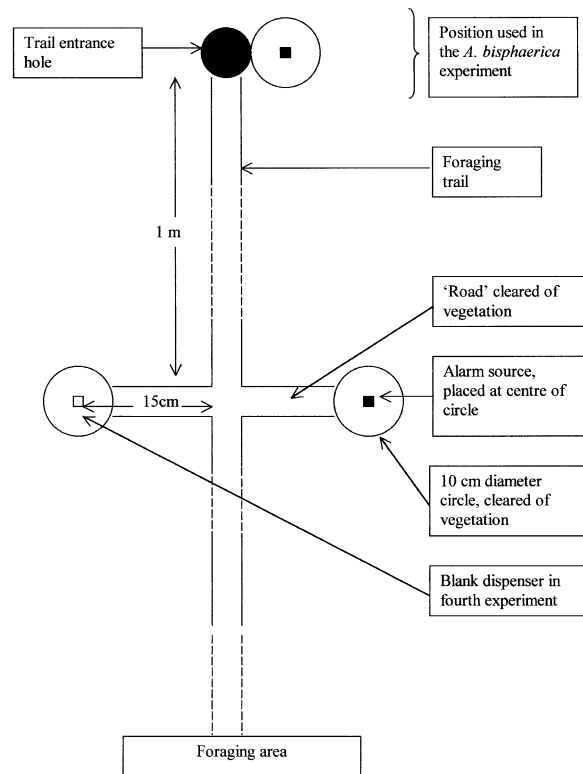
Trail entrance hole

Position used in the *A. bisphaerica* experiment

Foraging trail

1 m

'Road' cleared of vegetation

Alarm source, placed at centre of circle

15cm

10 cm diameter circle, cleared of vegetation

Blank dispenser in fourth experiment

Foraging area